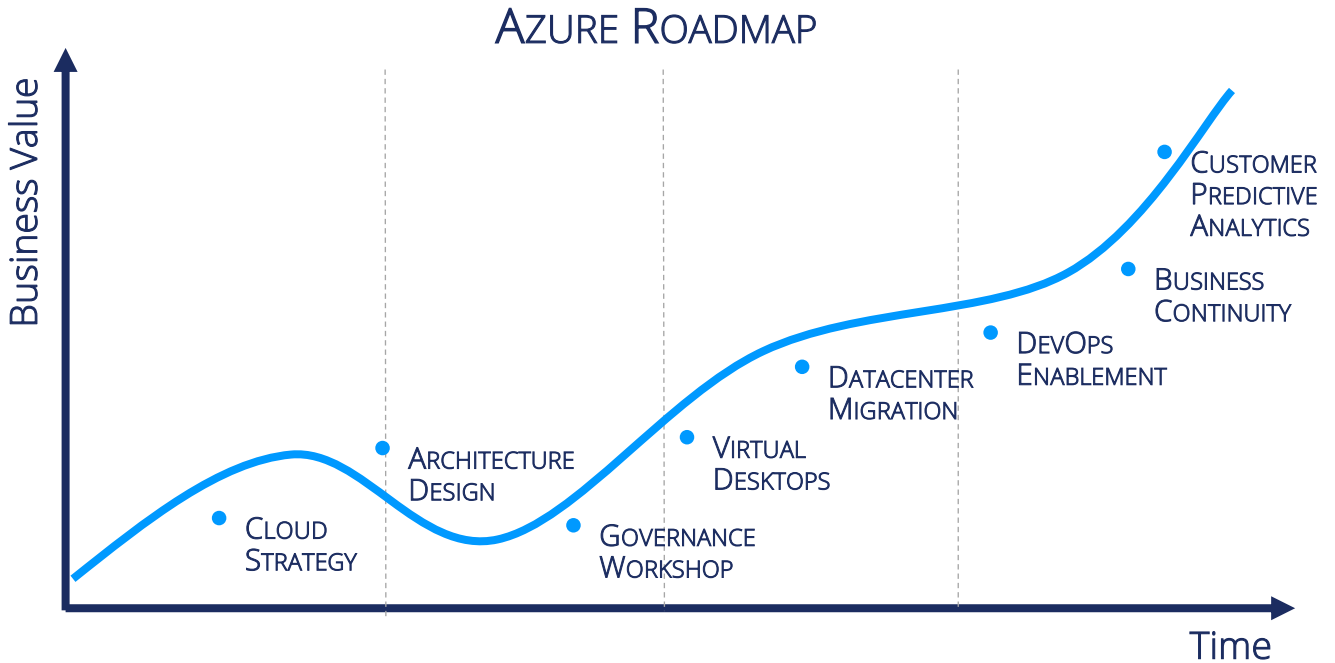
Azure Roadmap

Business Value

Cloud Strategy

Architecture Design

Governance Workshop

Virtual Desktops

Datacenter Migration

DevOps Enablement

Business Continuity

Customer Predictive Analytics

Time